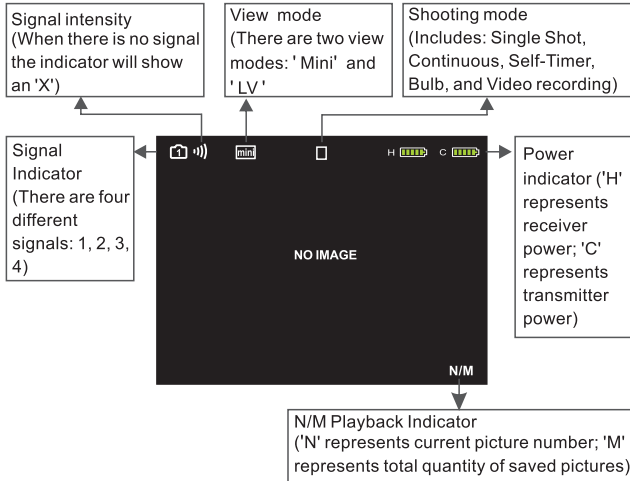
Signal intensity
(When there is no signal the indicator will show an 'X')

View mode
(There are two view modes: ' Mini' and ' LV '

Shooting mode
(Includes: Single Shot, Continuous, Self-Timer, Bulb, and Video recording)

Signal Indicator
(There are four different signals: 1, 2, 3, 4)

1

mini

H

C

Power indicator ('H' represents receiver power; 'C' represents transmitter power)

NO IMAGE

N/M

N/M Playback Indicator
('N' represents current picture number; 'M' represents total quantity of saved pictures)